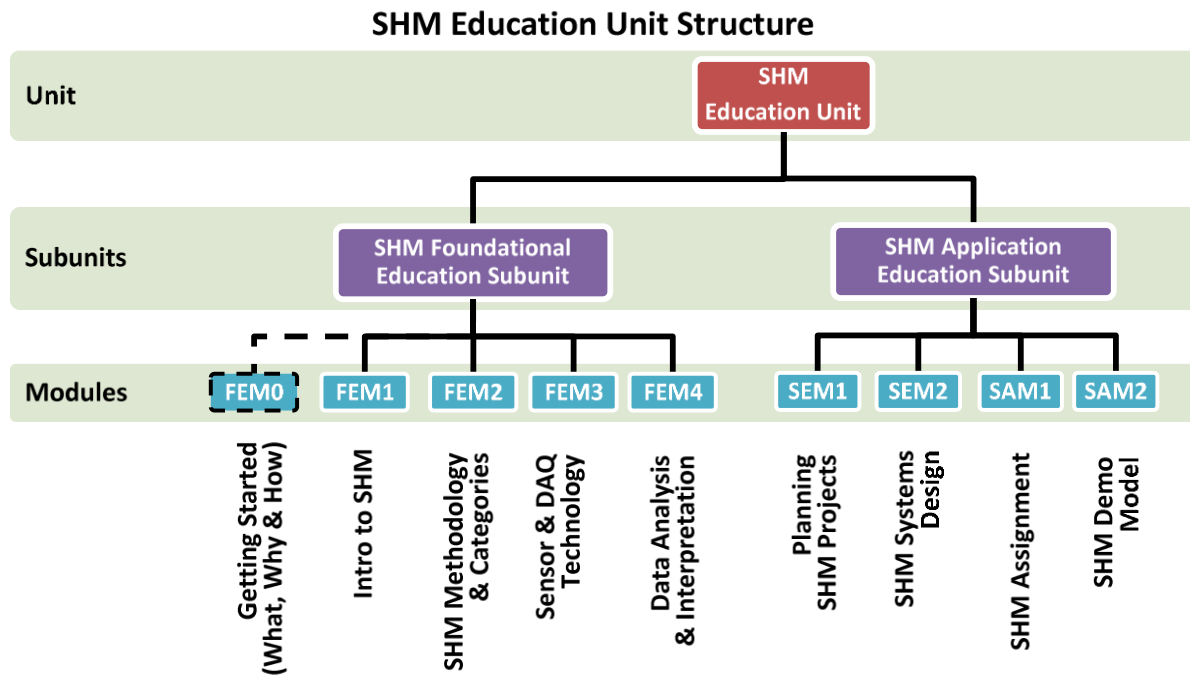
SHM Education Unit Structure

Unit

SHM Education Unit

Subunits

SHM Foundational Education Subunit

SHM Application Education Subunit

Modules

FEM0

FEM1

FEM2

FEM3

FEM4

SEM1

SEM2

SAM1

SAM2

Getting Started (What, Why & How)

Intro to SHM

SHM Methodology & Categories

Sensor & DAQ Technology

Data Analysis & Interpretation

Planning SHM Projects

SHM Systems Design

SHM Assignment

SHM Demo Model